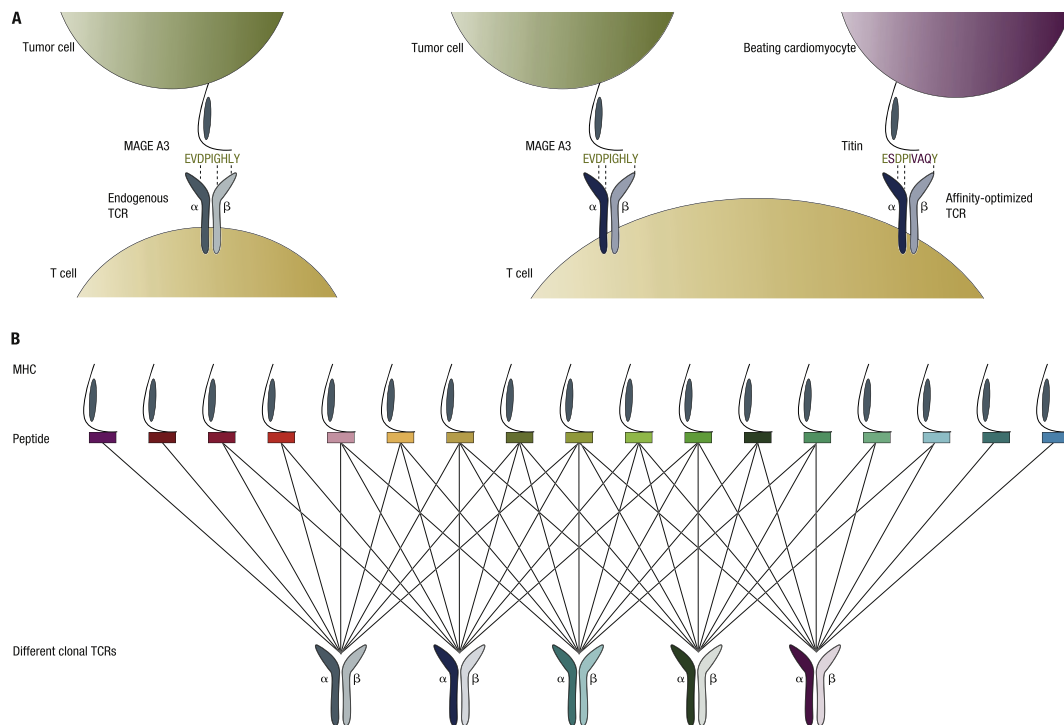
A

Tumor cell

MAGE A3

EVDPIGHLY

Endogenous TCR

α β

T cell

Tumor cell

MAGE A3

EVDPIGHLY

α β

T cell

Beating cardiomyocyte

Titin

ESDPIVAQY

α β

Affinity-optimized TCR

B

MHC

Peptide

Different clonal TCRs

α β

α β

α β

α β

α β